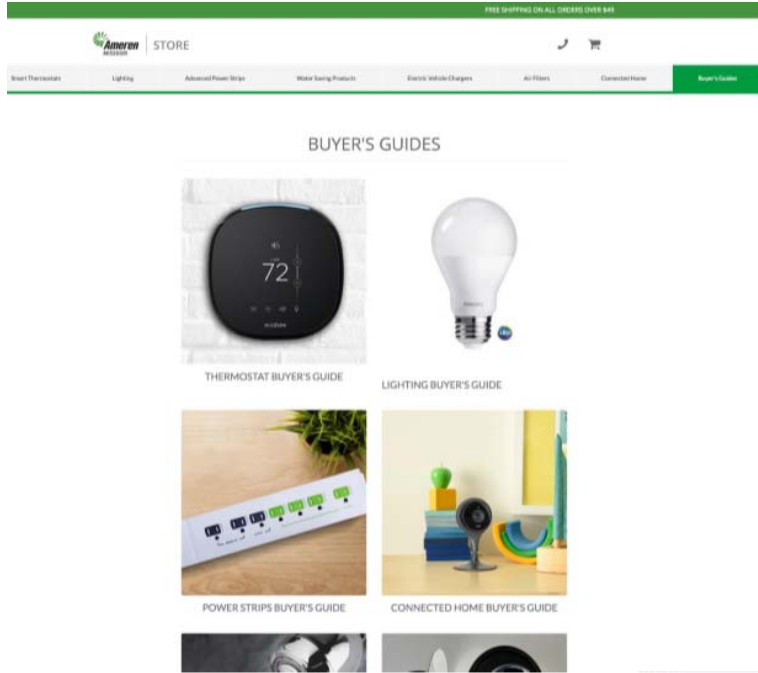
FREE SHIPPING ON ALL ORDERS OVER $49

Ameren MISSOURI | STORE

Smart Thermostats | Lighting | Advanced Power Strips | Water Saving Products | Electric Vehicle Chargers | Air Filters | Connected Home | Buyer's Guides

BUYER'S GUIDES

72

ecobee

THERMOSTAT BUYER'S GUIDE

LIGHTING BUYER'S GUIDE

POWER STRIPS BUYER'S GUIDE

CONNECTED HOME BUYER'S GUIDE